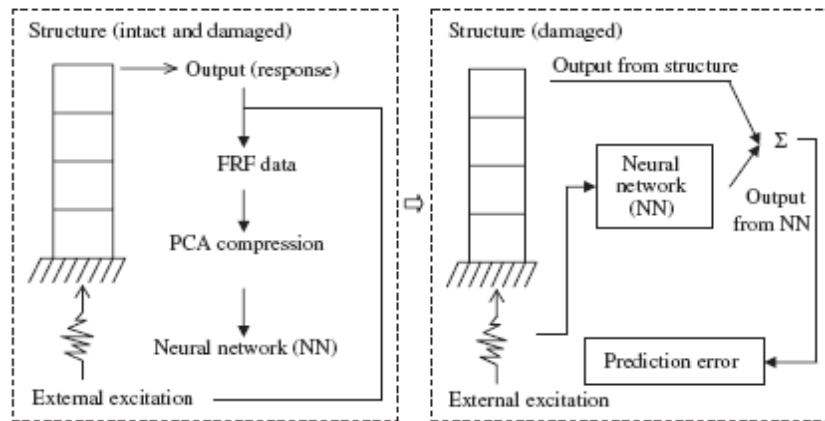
Structure (intact and damaged)

Output (response)

FRF data

PCA compression

Neural network (NN)

External excitation

Structure (damaged)

Output from structure

$\Sigma$

Neural network (NN)

Output from NN

Prediction error

External excitation